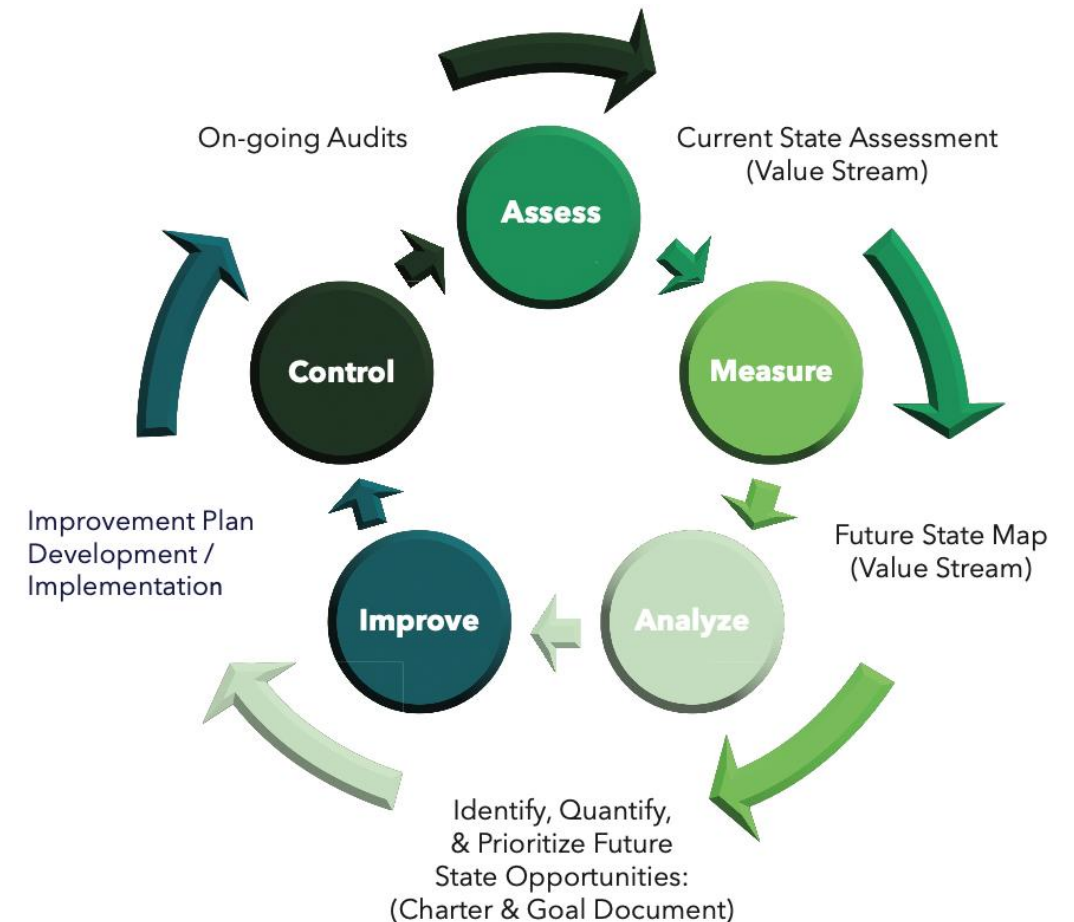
On-going Audits

Current State Assessment (Value Stream)

Assess

Measure

Control

Future State Map (Value Stream)

Improvement Plan Development / Implementation

Improve

Analyze

Identify, Quantify, & Prioritize Future State Opportunities: (Charter & Goal Document)